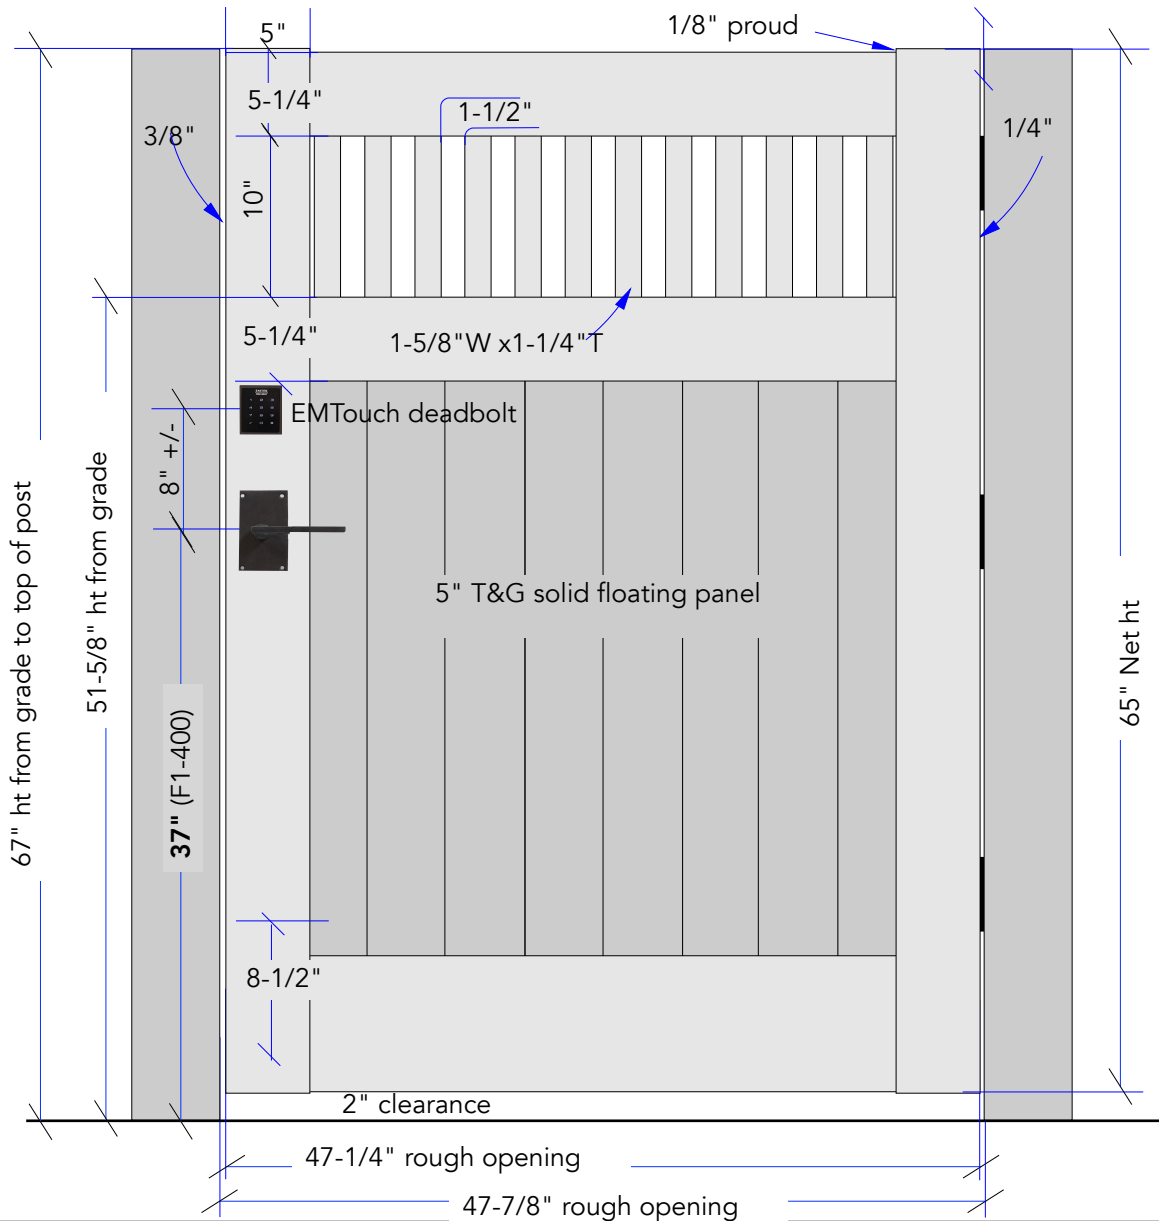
5"
1/8" proud
5-1/4"
1-1/2"
3/8"
1/4"
10"
5-1/4"
1-5/8"W x1-1/4"T
EMTouch deadbolt
8" +/-
5" T&G solid floating panel
67" ht from grade to top of post
51-5/8" ht from grade
37" (F1-400)
65" Net ht
8-1/2"
2" clearance
47-1/4" rough opening
47-7/8" rough opening